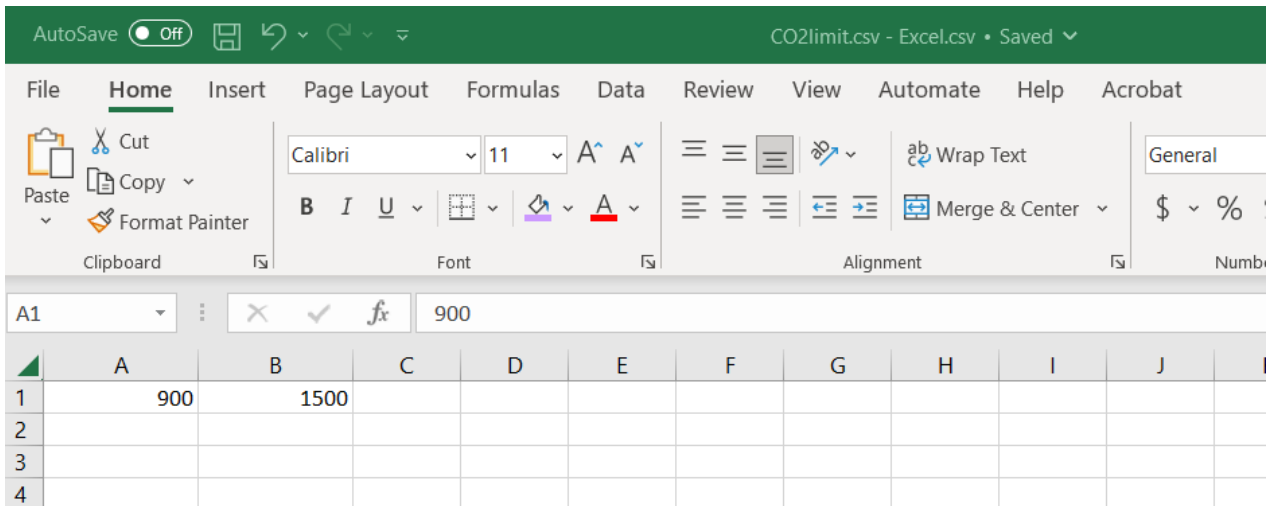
AutoSave Off CO2limit.csv - Excel.csv • Saved

File Home Insert Page Layout Formulas Data Review View Automate Help Acrobat

Paste
Cut
Copy
Format Painter
Clipboard

Calibri 11
B I U
Font

Wrap Text
Merge & Center
Alignment

General
$ %
Numbe

A1 900

| | A | B | C | D | E | F | G | H | I | J |
|---|---|---|---|---|---|---|---|---|---|---|
| 1 | 900 | 1500 | | | | | | | | |
| 2 | | | | | | | | | | |
| 3 | | | | | | | | | | |
| 4 | | | | | | | | | | |